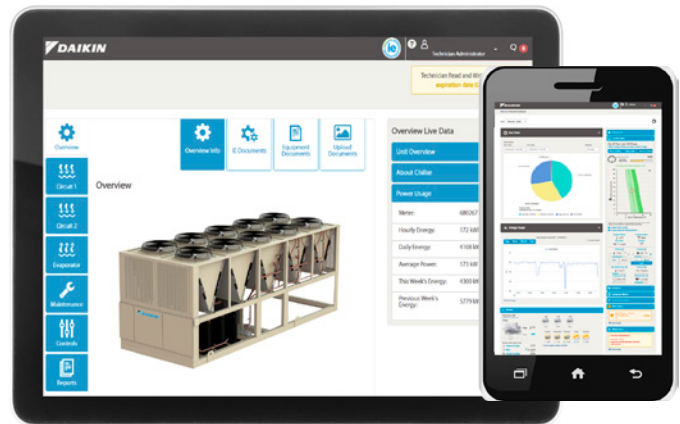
DAIKIN

ie

Technician Administrator

Technician Read and Wri

expiration data

Overview

Circuit 1

Circuit 2

Evaporator

Maintenance

Controls

Reports

Overview Info

IE Documents

Equipment Documents

Upload Documents

Overview

Overview Live Data

Unit Overview

About Chiller

Power Usage

Meter: 680267

Hourly Energy: 172 kW

Daily Energy: 4108 kW

Average Power: 173 kW

This Week's Energy: 4369 kW

Previous Week's Energy: 5779 kW